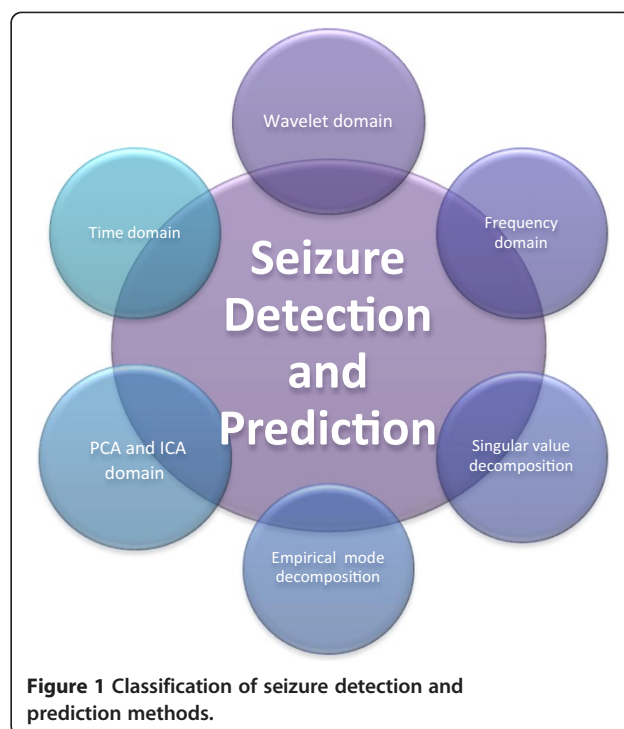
Wavelet domain

Time domain

Frequency domain

Seizure Detection and Prediction

PCA and ICA domain

Singular value decomposition

Empirical mode decomposition

**Figure 1** Classification of seizure detection and prediction methods.